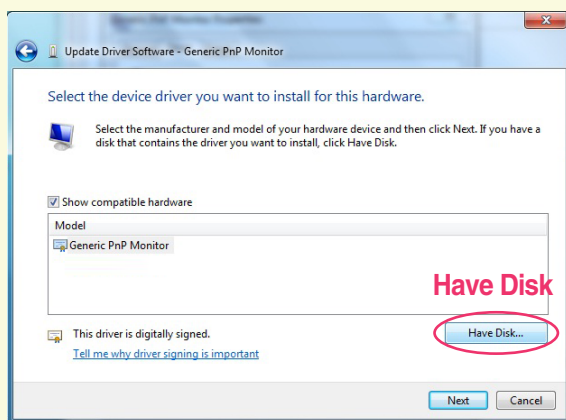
Update Driver Software - Generic PnP Monitor

Select the device driver you want to install for this hardware.

Select the manufacturer and model of your hardware device and then click Next. If you have a disk that contains the driver you want to install, click Have Disk.

Show compatible hardware

Model

Generic PnP Monitor

Have Disk

This driver is digitally signed.

Tell me why driver signing is important

Have Disk...

Next

Cancel